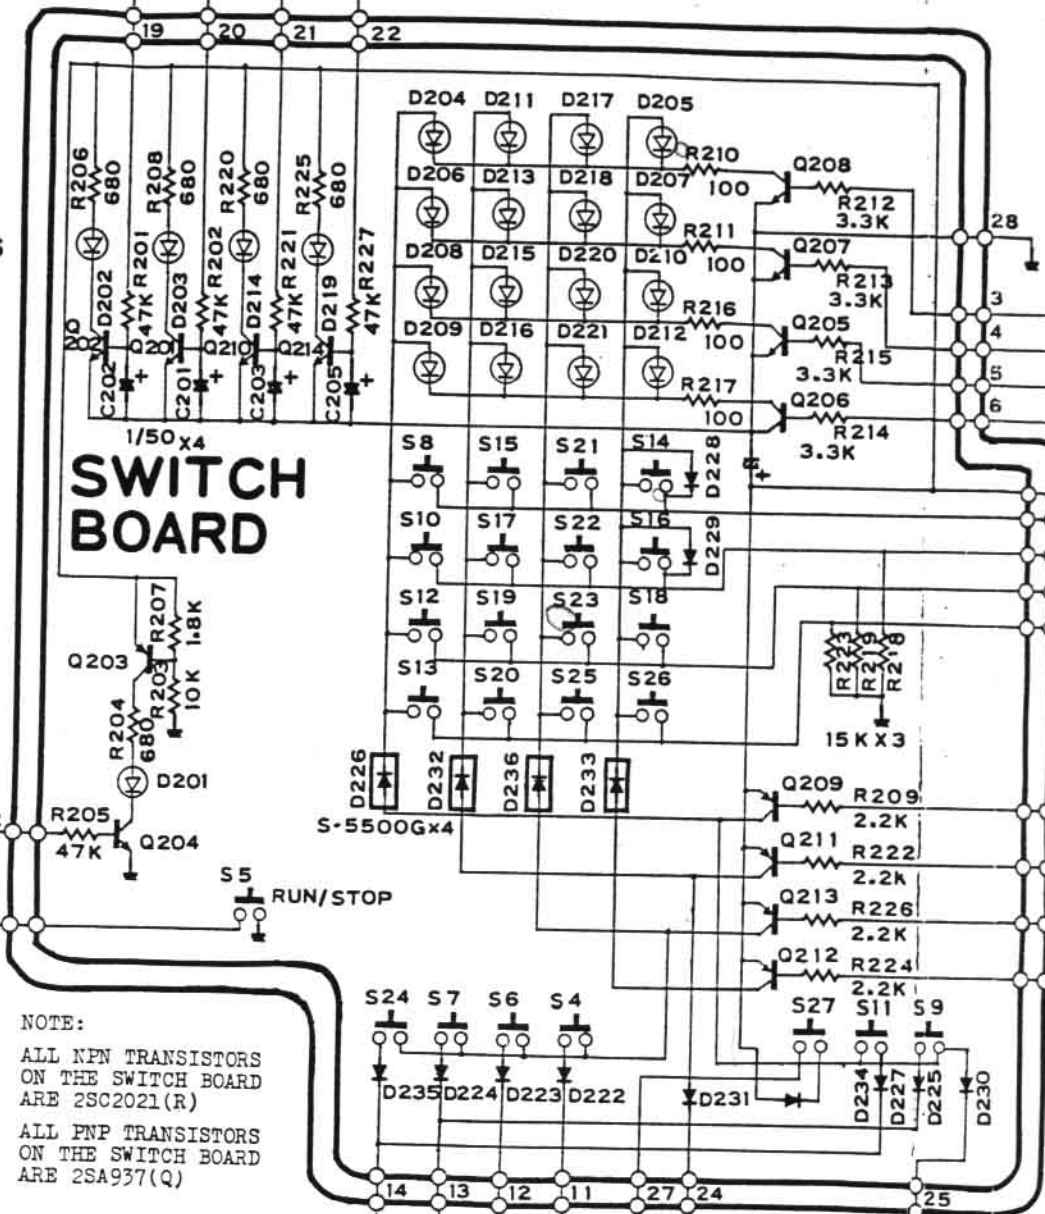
19 20 21 22

D204 D211 D217 D205

R206 680 R208 680 R220 680 R225 680

R210 100 Q208

D206 D213 D218 D207 R212 3.3K

28

R201 47K R202 47K R221 47K R227 47K

D208 D215 D220 D210 R211 100 Q207 R213 3.3K

3

D202 D203 D214 D219

Q202 Q201 Q210 Q214

D209 D216 D221 D212 R216 100 Q205 R215 3.3K

4

5

C202 C201 C203 C205

R217 100 Q206 R214 3.3K

6

1/50 x4

S8 S15 S21 S14 D228

SWITCH BOARD

S10 S17 S22 S16 D229

S12 S19 S23 S18

R207 1.8K

Q203 R203 10K

R223 R219 R218

S13 S20 S25 S26

15KX3

R204 680

D226 D232 D236 D233

D201

Q209 R209 2.2K

R205 47K Q204

S-5500Gx4

Q211 R222 2.2K

S5 RUN/STOP

Q213 R226 2.2K

Q212 R224 2.2K

S24 S7 S6 S4

S27 S11 S9

NOTE:

ALL NPN TRANSISTORS ON THE SWITCH BOARD ARE 2SC2021(R)

ALL PNP TRANSISTORS ON THE SWITCH BOARD ARE 2SA937(Q)

D235 D224 D223 D222

D231

D234 D227 D225 D230

14 13 12 11 27 24

25